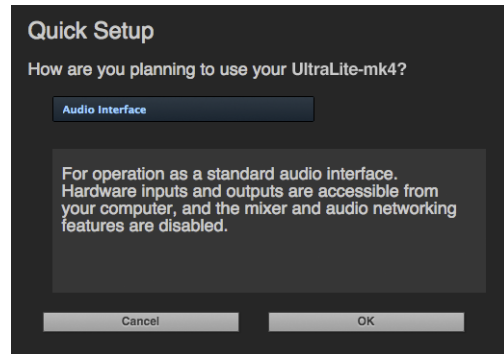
Quick Setup

How are you planning to use your UltraLite-mk4?

Audio Interface

For operation as a standard audio interface. Hardware inputs and outputs are accessible from your computer, and the mixer and audio networking features are disabled.

Cancel

OK